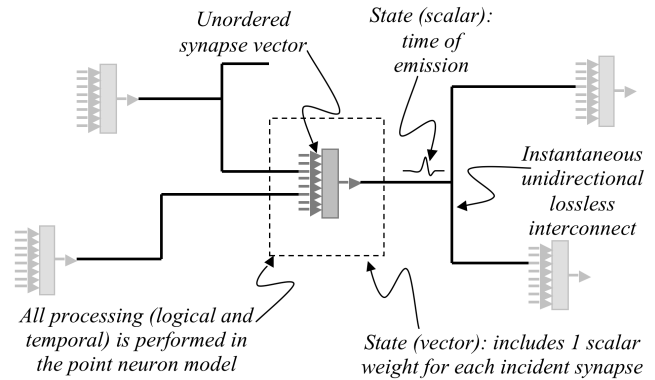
Unordered synapse vector

State (scalar): time of emission

Instantaneous unidirectional lossless interconnect

All processing (logical and temporal) is performed in the point neuron model

State (vector): includes 1 scalar weight for each incident synapse